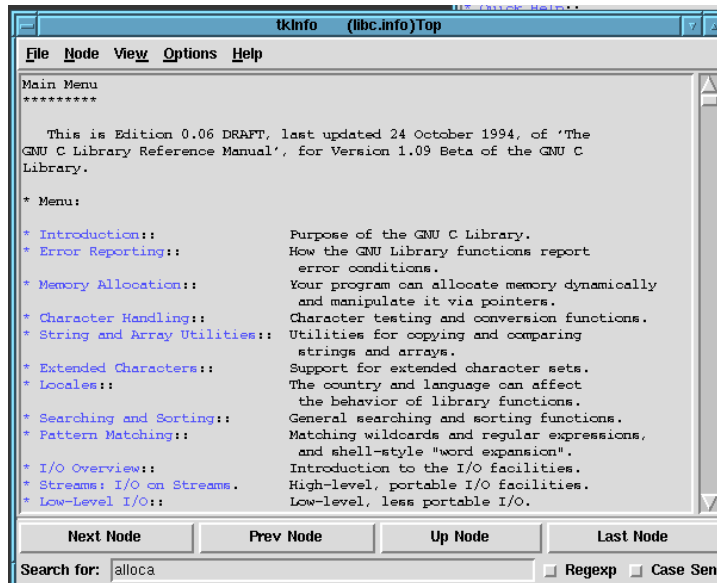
tkInfo (libc.info)Top

File Node View Options Help

Main Menu
*********

This is Edition 0.06 DRAFT, last updated 24 October 1994, of 'The GNU C Library Reference Manual', for Version 1.09 Beta of the GNU C Library.

* Menu:

* Introduction:: Purpose of the GNU C Library.
* Error Reporting:: How the GNU Library functions report error conditions.
* Memory Allocation:: Your program can allocate memory dynamically and manipulate it via pointers.
* Character Handling:: Character testing and conversion functions.
* String and Array Utilities:: Utilities for copying and comparing strings and arrays.
* Extended Characters:: Support for extended character sets.
* Locales:: The country and language can affect the behavior of library functions.
* Searching and Sorting:: General searching and sorting functions.
* Pattern Matching:: Matching wildcards and regular expressions, and shell-style "word expansion".
* I/O Overview:: Introduction to the I/O facilities.
* Streams: I/O on Streams. High-level, portable I/O facilities.
* Low-Level I/O:: Low-level, less portable I/O.

Next Node | Prev Node | Up Node | Last Node

Search for: alloca Regexp Case Sen